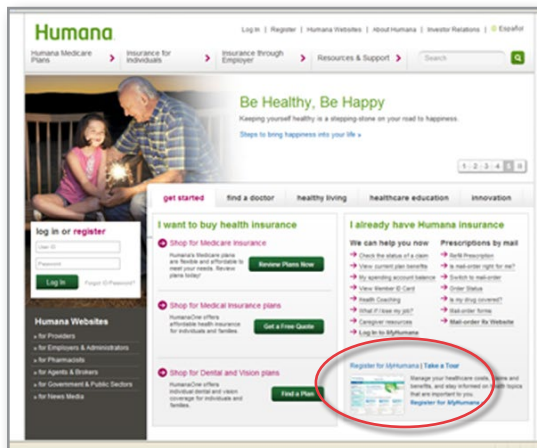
Humana

Log In | Register | Humana Websites | About Humana | Investor Relations | Español

Humana Medicare Plans | Insurance for Individuals | Insurance through Employer | Resources & Support | Search

Be Healthy, Be Happy

Keeping yourself healthy is a stepping-stone on our road to happiness.

Steps to bring happiness into your life »

1 2 3 4 5 6

get started | find a doctor | healthy living | healthcare education | innovation

log in or register

User ID

Password

Log In

Forgot ID/Password?

Humana Websites

for Providers

for Employers & Administrators

for Pharmacists

for Agents & Brokers

for Government & Public Sectors

for News Media

I want to buy health insurance

Shop for Medicare insurance

Humana's Medicare plans are flexible and affordable to meet your needs. Review plans today!

Review Plans Now

Shop for Medical Insurance plans

HumanaOne offers affordable health insurance for individuals and families.

Get a Free Quote

Shop for Dental and Vision plans

HumanaOne offers individual dental and vision coverage for individuals and families.

Find a Plan

I already have Humana insurance

We can help you now

Check the status of a claim

View current plan benefits

View my spending account balance

View Member ID Card

Health Coaching

What if I lose my job?

Caregiver resources

Log In to MyHumana

Prescriptions by mail

Refill Prescription

Is mail-order right for me?

Switch to mail-order

Order Status

Is my drug covered?

Mail-order forms

Mail-order Rx Website

Register for MyHumana | Take a Tour

Manage your healthcare costs, claims and benefits, and stay informed on health topics that are important to you.

Register for MyHumana